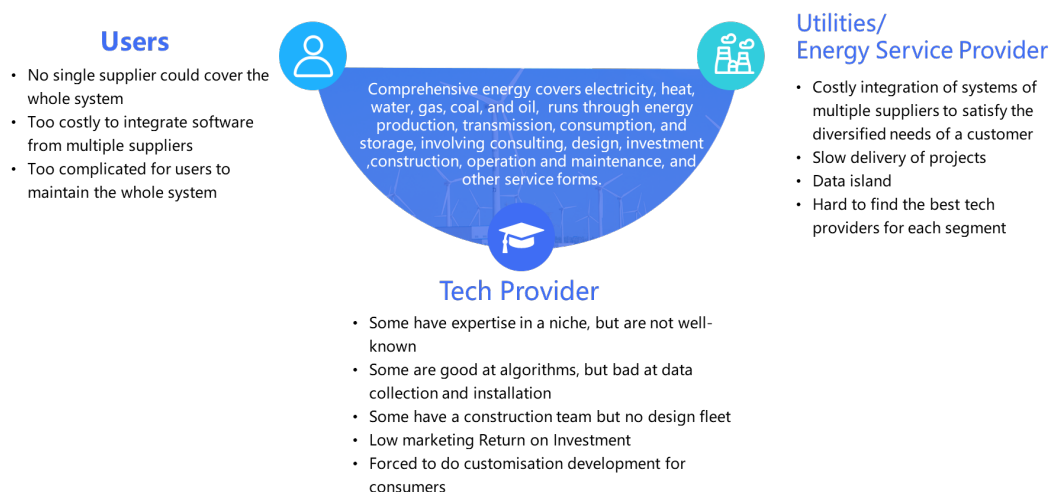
Users

- No single supplier could cover the whole system
- Too costly to integrate software from multiple suppliers
- Too complicated for users to maintain the whole system

Comprehensive energy covers electricity, heat, water, gas, coal, and oil, runs through energy production, transmission, consumption, and storage, involving consulting, design, investment ,construction, operation and maintenance, and other service forms.

Utilities/
Energy Service Provider

- Costly integration of systems of multiple suppliers to satisfy the diversified needs of a customer
- Slow delivery of projects
- Data island
- Hard to find the best tech providers for each segment

Tech Provider

- Some have expertise in a niche, but are not well-known
- Some are good at algorithms, but bad at data collection and installation
- Some have a construction team but no design fleet
- Low marketing Return on Investment
- Forced to do customisation development for consumers